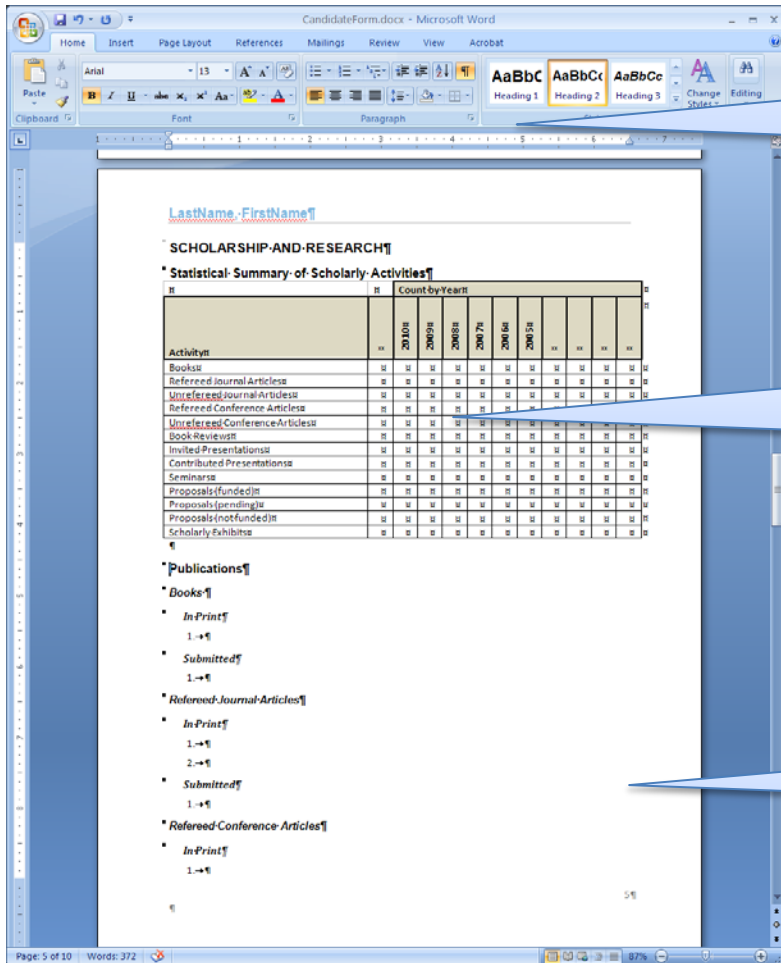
CandidateForm.docx - Microsoft Word

Home Insert Page Layout References Mailings Review View Acrobat

Paste
Clipboard
Arial 13
Font
Paragraph
AaBbC AaBbCc AaBbCc
Heading 1 Heading 2 Heading 3
Change Styles
Editing

LastName, FirstName¶

SCHOLARSHIP AND RESEARCH¶

Statistical Summary of Scholarly Activities¶

| ¤ | ¤ | Count by Year¤ | | | | | | | | | |
|---|---|---|---|---|---|---|---|---|---|---|---|
| Activity¤ | ¤ | 2010¤ | 2009¤ | 2008¤ | 2007¤ | 2006¤ | 2005¤ | ¤ | ¤ | ¤ | ¤ |
| Books¤ | ¤ | ¤ | ¤ | ¤ | ¤ | ¤ | ¤ | ¤ | ¤ | ¤ | ¤ |
| Refereed Journal Articles¤ | ¤ | ¤ | ¤ | ¤ | ¤ | ¤ | ¤ | ¤ | ¤ | ¤ | ¤ |
| Unrefereed Journal Articles¤ | ¤ | ¤ | ¤ | ¤ | ¤ | ¤ | ¤ | ¤ | ¤ | ¤ | ¤ |
| Refereed Conference Articles¤ | ¤ | ¤ | ¤ | ¤ | ¤ | ¤ | ¤ | ¤ | ¤ | ¤ | ¤ |
| Unrefereed Conference Articles¤ | ¤ | ¤ | ¤ | ¤ | ¤ | ¤ | ¤ | ¤ | ¤ | ¤ | ¤ |
| Book Reviews¤ | ¤ | ¤ | ¤ | ¤ | ¤ | ¤ | ¤ | ¤ | ¤ | ¤ | ¤ |
| Invited Presentations¤ | ¤ | ¤ | ¤ | ¤ | ¤ | ¤ | ¤ | ¤ | ¤ | ¤ | ¤ |
| Contributed Presentations¤ | ¤ | ¤ | ¤ | ¤ | ¤ | ¤ | ¤ | ¤ | ¤ | ¤ | ¤ |
| Seminars¤ | ¤ | ¤ | ¤ | ¤ | ¤ | ¤ | ¤ | ¤ | ¤ | ¤ | ¤ |
| Proposals (funded)¤ | ¤ | ¤ | ¤ | ¤ | ¤ | ¤ | ¤ | ¤ | ¤ | ¤ | ¤ |
| Proposals (pending)¤ | ¤ | ¤ | ¤ | ¤ | ¤ | ¤ | ¤ | ¤ | ¤ | ¤ | ¤ |
| Proposals (not funded)¤ | ¤ | ¤ | ¤ | ¤ | ¤ | ¤ | ¤ | ¤ | ¤ | ¤ | ¤ |
| Scholarly Exhibits¤ | ¤ | ¤ | ¤ | ¤ | ¤ | ¤ | ¤ | ¤ | ¤ | ¤ | ¤ |

¶

Publications¶

Books ¶

In Print¶

1.→¶

Submitted¶

1.→¶

Refereed Journal Articles¶

In Print¶

1.→¶

2.→¶

Submitted¶

1.→¶

Refereed Conference Articles¶

In Print¶

1.→¶

5¶

¶

Page: 5 of 10 Words: 372 87%